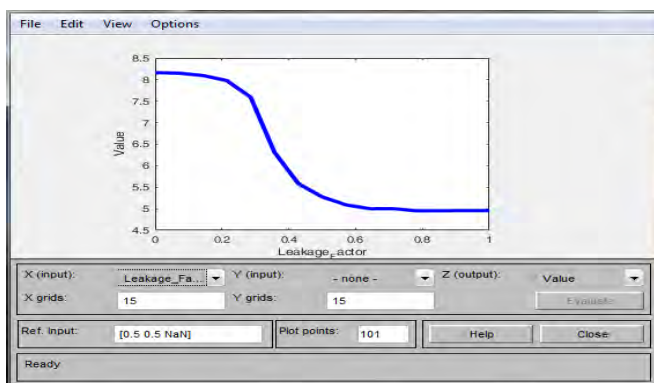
File Edit View Options

8.5
8
7.5
7
6.5
6
5.5
5
4.5

Value

0 0.2 0.4 0.6 0.8 1

Leakage$_F$actor

X (input): Leakage_Fa... Y (input): - none - Z (output): Value

X grids: 15 Y grids: 15 Evaluate

Ref. Input: [0.5 0.5 NaN] Plot points: 101 Help Close

Ready